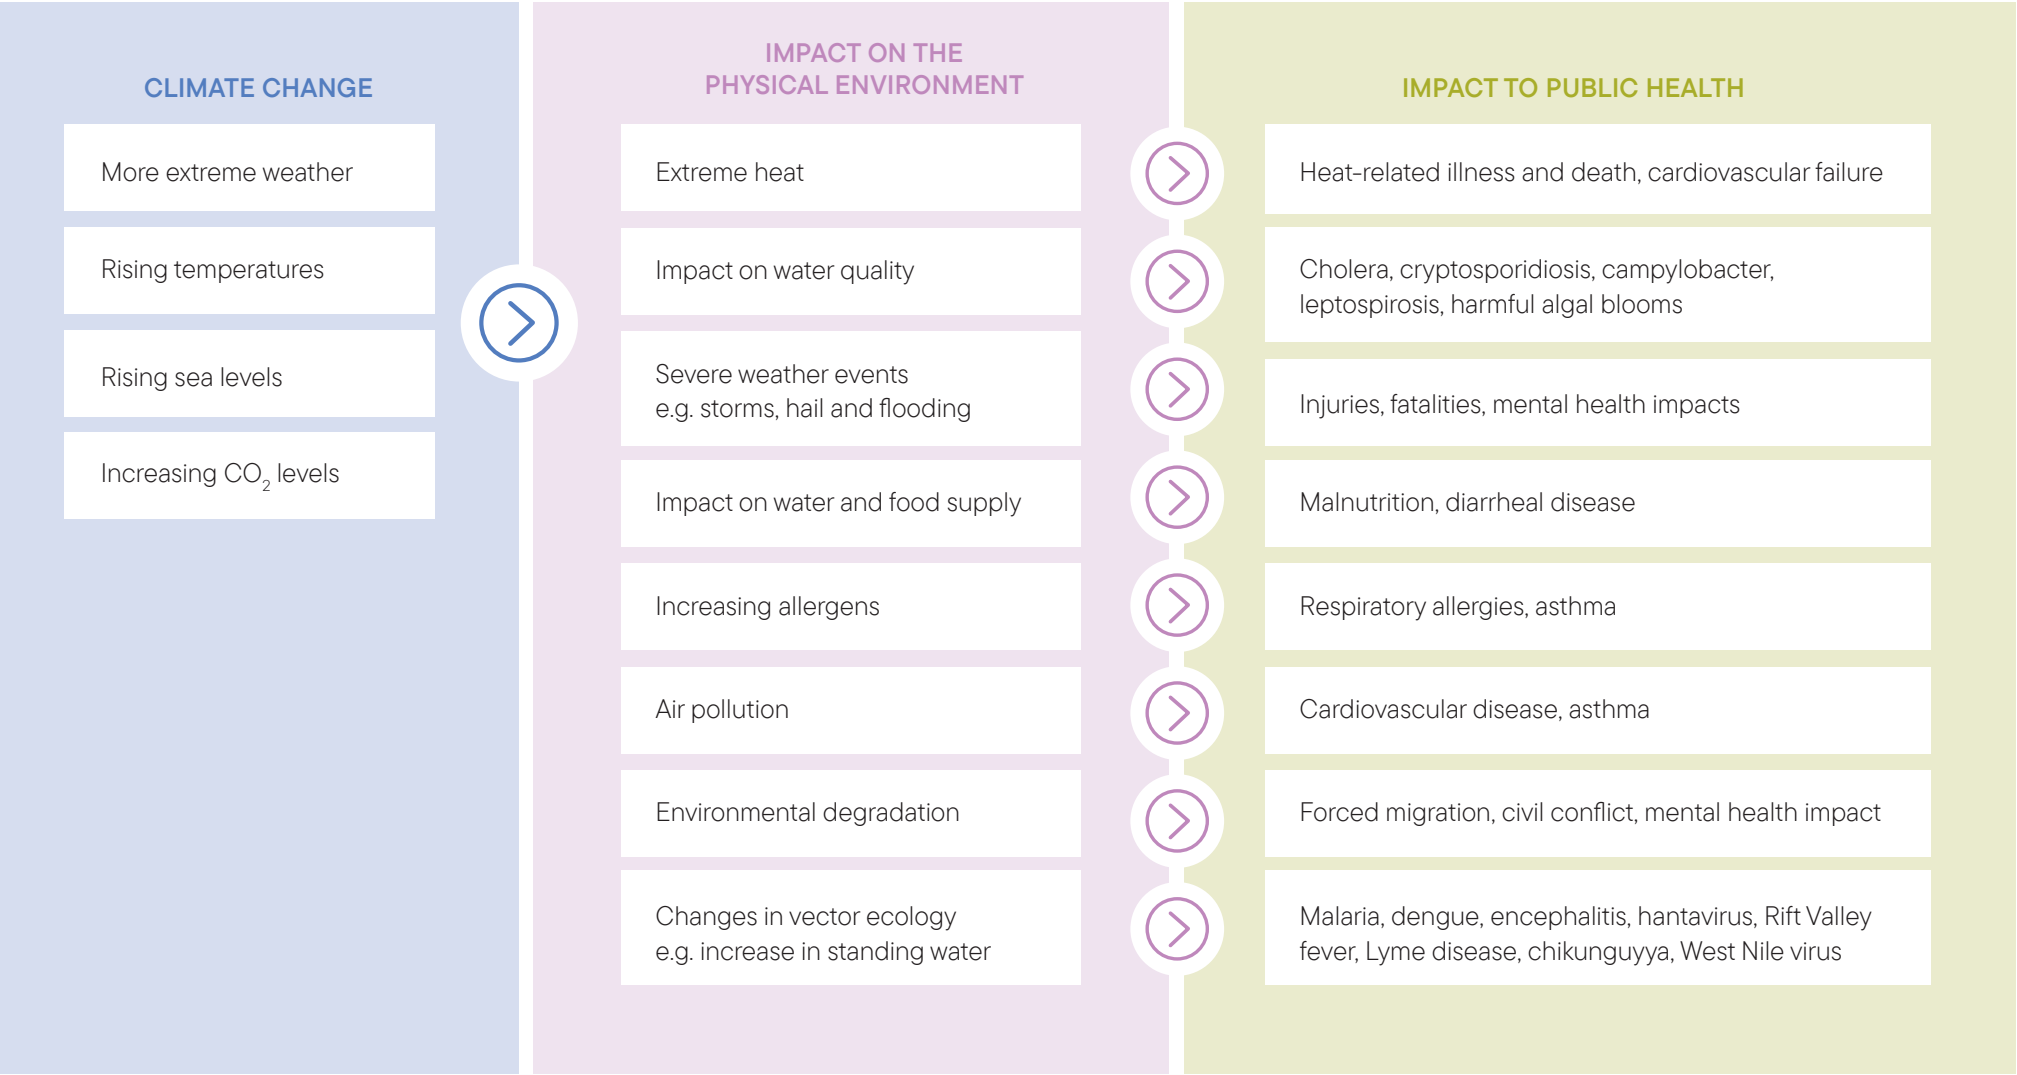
CLIMATE CHANGE

More extreme weather

Rising temperatures

Rising sea levels

Increasing $CO_2$ levels

IMPACT ON THE PHYSICAL ENVIRONMENT

Extreme heat

Impact on water quality

Severe weather events e.g. storms, hail and flooding

Impact on water and food supply

Increasing allergens

Air pollution

Environmental degradation

Changes in vector ecology e.g. increase in standing water

IMPACT TO PUBLIC HEALTH

Heat-related illness and death, cardiovascular failure

Cholera, cryptosporidiosis, campylobacter, leptospirosis, harmful algal blooms

Injuries, fatalities, mental health impacts

Malnutrition, diarrheal disease

Respiratory allergies, asthma

Cardiovascular disease, asthma

Forced migration, civil conflict, mental health impact

Malaria, dengue, encephalitis, hantavirus, Rift Valley fever, Lyme disease, chikunguyya, West Nile virus